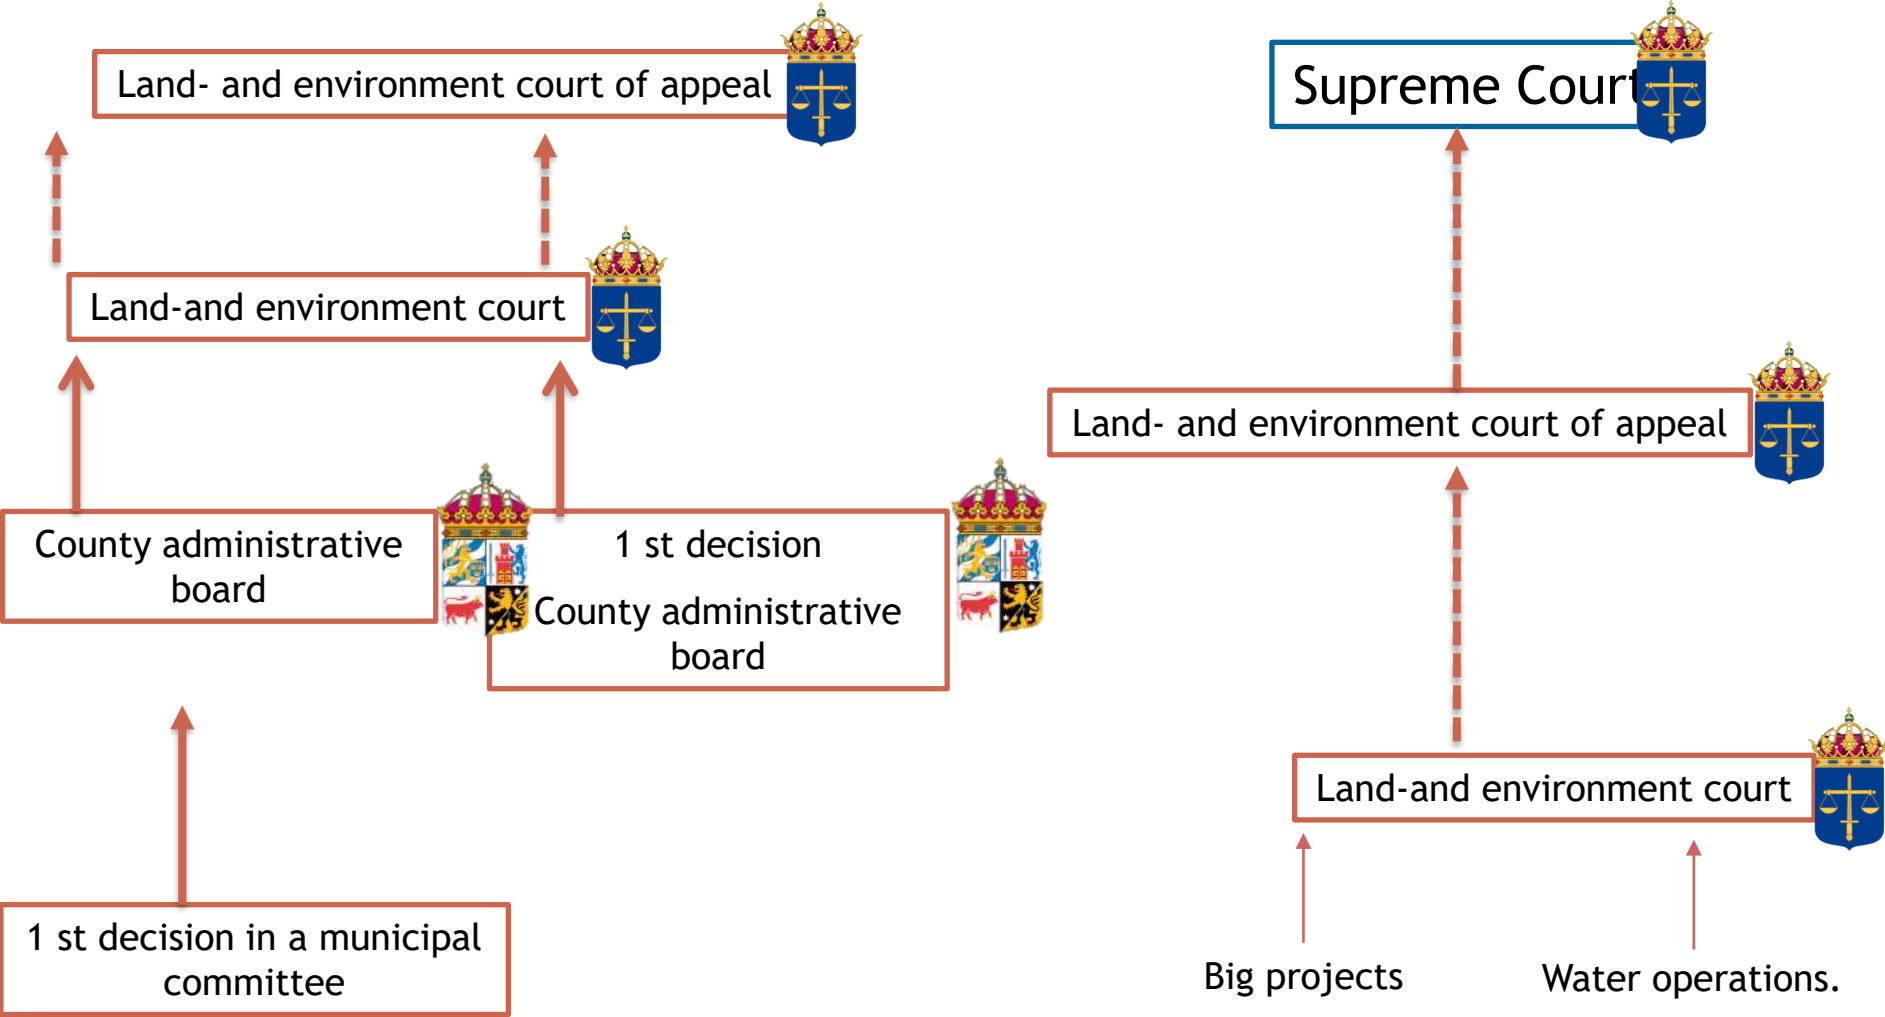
Land- and environment court of appeal

Land-and environment court

County administrative board

1 st decision

County administrative board

1 st decision in a municipal committee

Supreme Court

Land- and environment court of appeal

Land-and environment court

Big projects

Water operations.